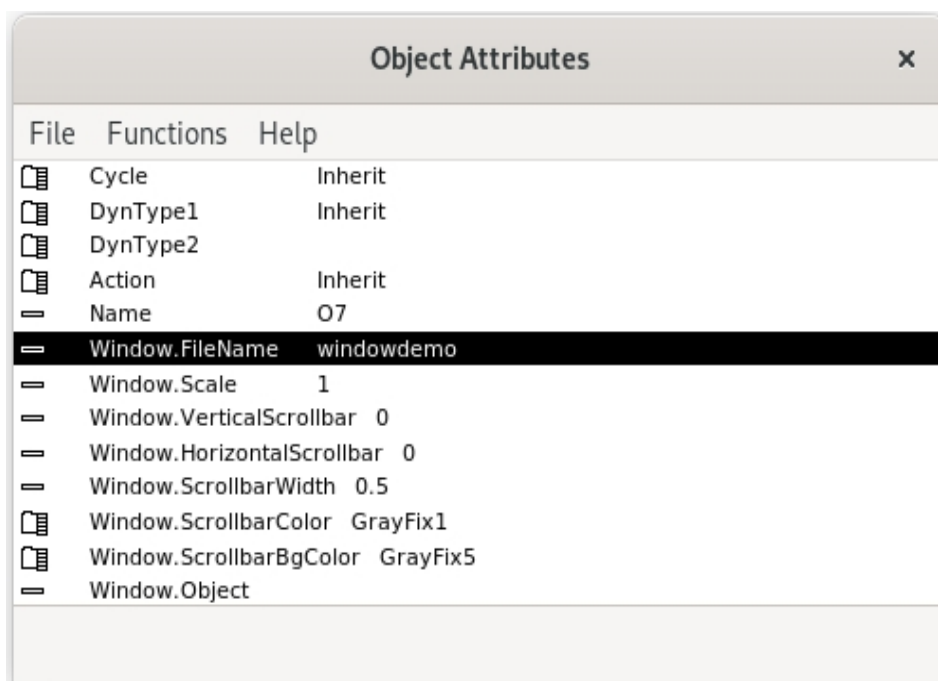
Object Attributes ×

File Functions Help

| Cycle | Inherit |
|---|---|
| DynType1 | Inherit |
| DynType2 | |
| Action | Inherit |
| Name | O7 |
| Window.FileName | windowdemo |
| Window.Scale | 1 |
| Window.VerticalScrollbar | 0 |
| Window.HorizontalScrollbar | 0 |
| Window.ScrollbarWidth | 0.5 |
| Window.ScrollbarColor | GrayFix1 |
| Window.ScrollbarBgColor | GrayFix5 |
| Window.Object | |